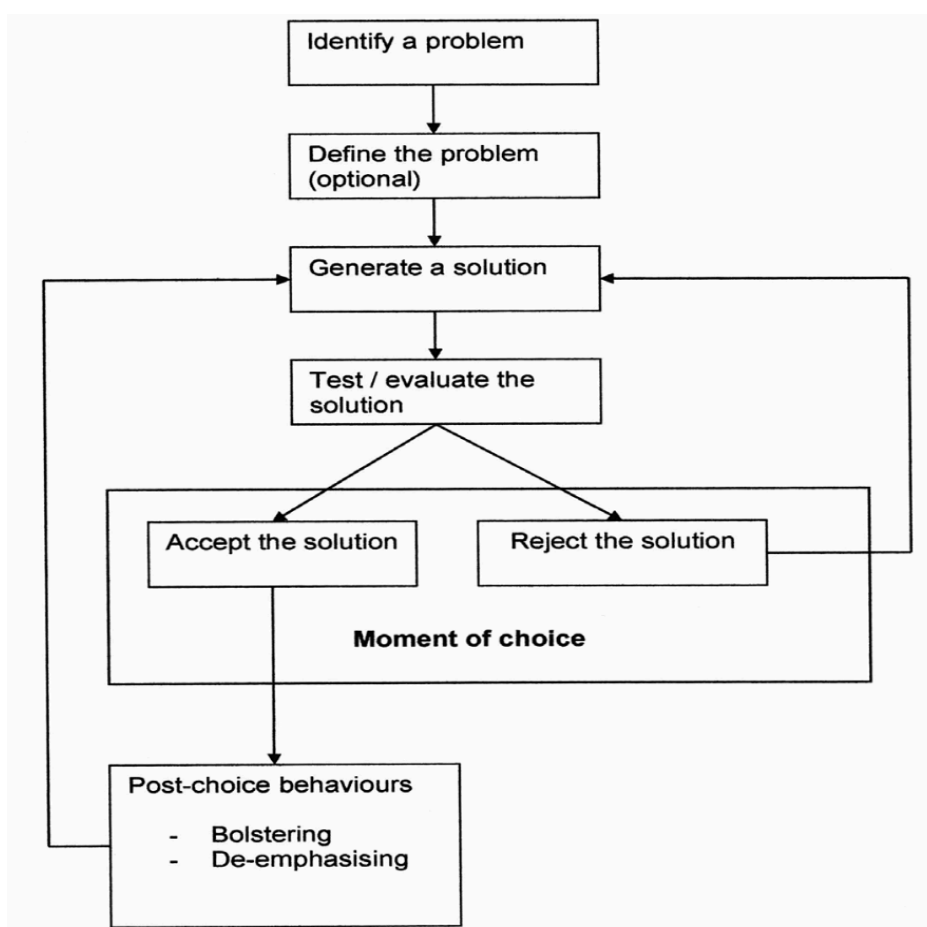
Identify a problem

Define the problem (optional)

Generate a solution

Test / evaluate the solution

Accept the solution

Reject the solution

**Moment of choice**

Post-choice behaviours

- Bolstering
- De-emphasising